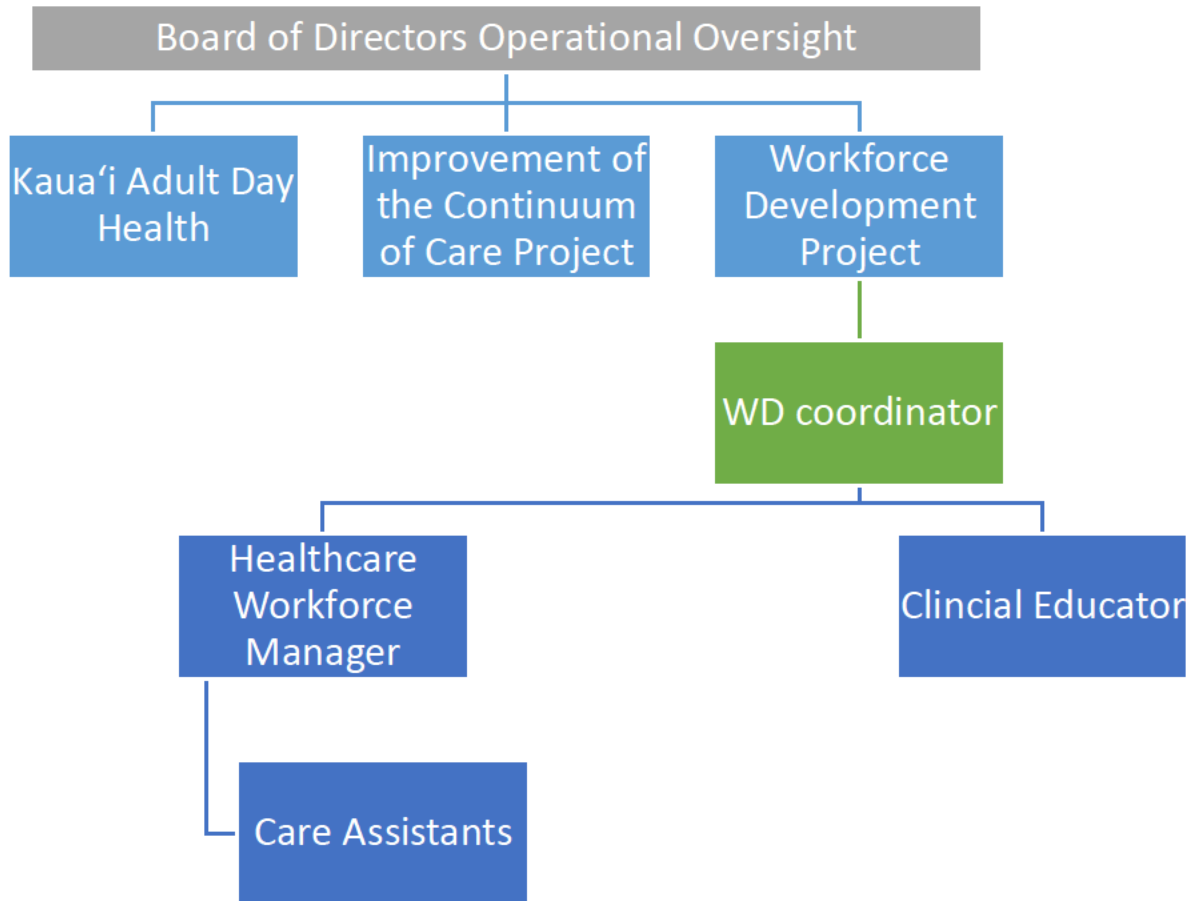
Board of Directors Operational Oversight

Kaua‘i Adult Day Health

Improvement of the Continuum of Care Project

Workforce Development Project

WD coordinator

Healthcare Workforce Manager

Clincial Educator

Care Assistants